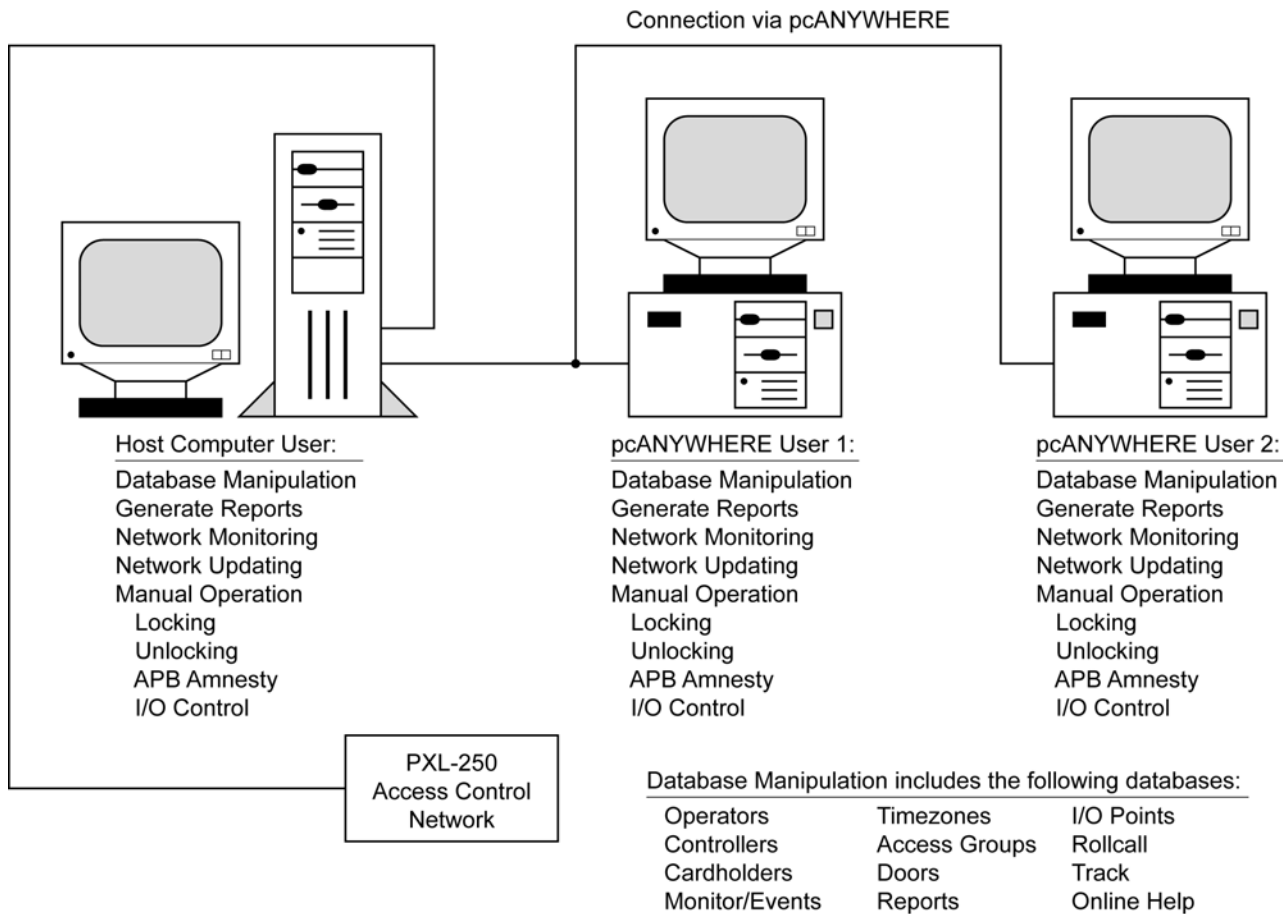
Connection via pcANYWHERE

Host Computer User:
Database Manipulation
Generate Reports
Network Monitoring
Network Updating
Manual Operation
Locking
Unlocking
APB Amnesty
I/O Control

pcANYWHERE User 1:
Database Manipulation
Generate Reports
Network Monitoring
Network Updating
Manual Operation
Locking
Unlocking
APB Amnesty
I/O Control

pcANYWHERE User 2:
Database Manipulation
Generate Reports
Network Monitoring
Network Updating
Manual Operation
Locking
Unlocking
APB Amnesty
I/O Control

PXL-250
Access Control
Network

Database Manipulation includes the following databases:

| | | |
|---|---|---|
| Operators | Timezones | I/O Points |
| Controllers | Access Groups | Rollcall |
| Cardholders | Doors | Track |
| Monitor/Events | Reports | Online Help |